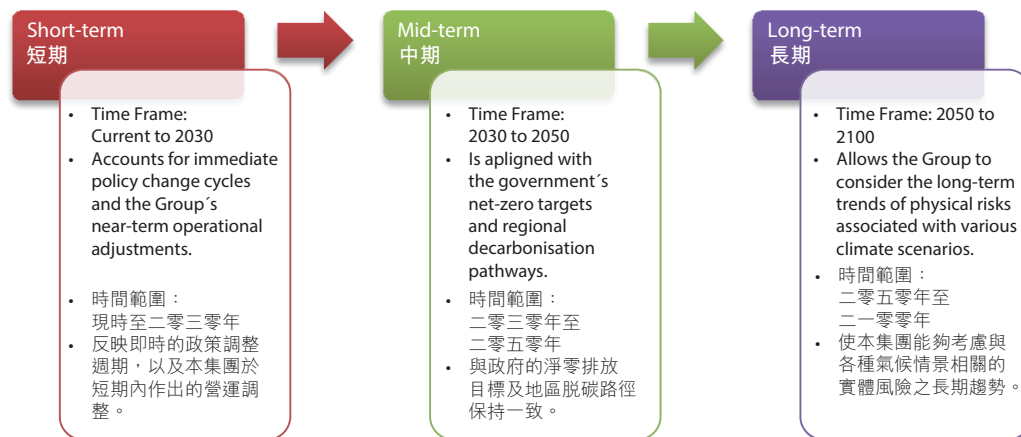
Short-term
短期

- Time Frame: Current to 2030
- Accounts for immediate policy change cycles and the Group´s near-term operational adjustments.

- 時間範圍：現時至二零三零年
- 反映即時的政策調整週期，以及本集團於短期內作出的營運調整。

Mid-term
中期

- Time Frame: 2030 to 2050
- Is apligned with the government´s net-zero targets and regional decarbonisation pathways.

- 時間範圍：二零三零年至二零五零年
- 與政府的淨零排放目標及地區脱碳路徑保持一致。

Long-term
長期

- Time Frame: 2050 to 2100
- Allows the Group to consider the long-term trends of physical risks associated with various climate scenarios.

- 時間範圍：二零五零年至二一零零年
- 使本集團能夠考慮與各種氣候情景相關的實體風險之長期趨勢。